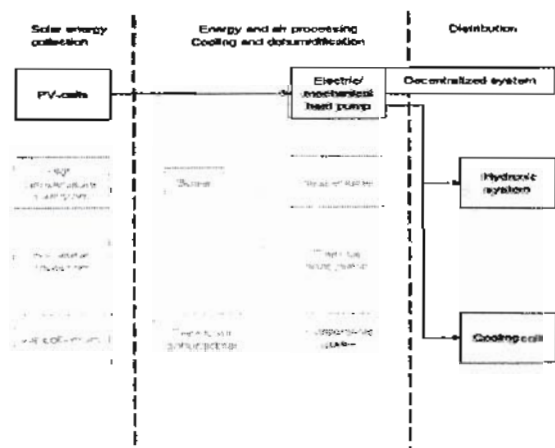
Solar energy collection

Energy and air processing
Cooling and dehumidification

Distribution

PV-cells

Electric/ mechanical heat pump

Decentralized system

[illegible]

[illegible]

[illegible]

Hydronic system

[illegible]

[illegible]

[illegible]

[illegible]

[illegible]

Cooling coil